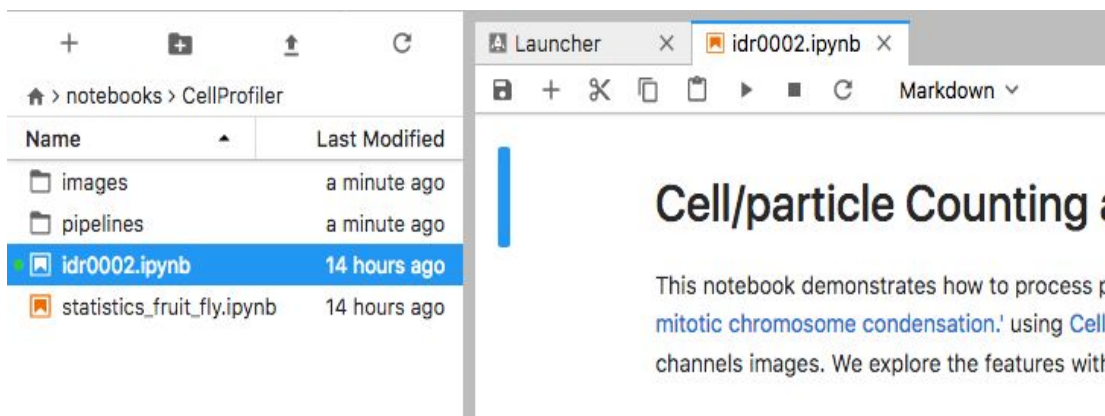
> notebooks > CellProfiler

| Name | Last Modified |
|---|---|
| images | a minute ago |
| pipelines | a minute ago |
| idr0002.ipynb | 14 hours ago |
| statistics_fruit_fly.ipynb | 14 hours ago |

Launcher ×
idr0002.ipynb ×

Markdown

Cell/particle Counting a

This notebook demonstrates how to process p mitotic chromosome condensation.' using Cell channels images. We explore the features wit